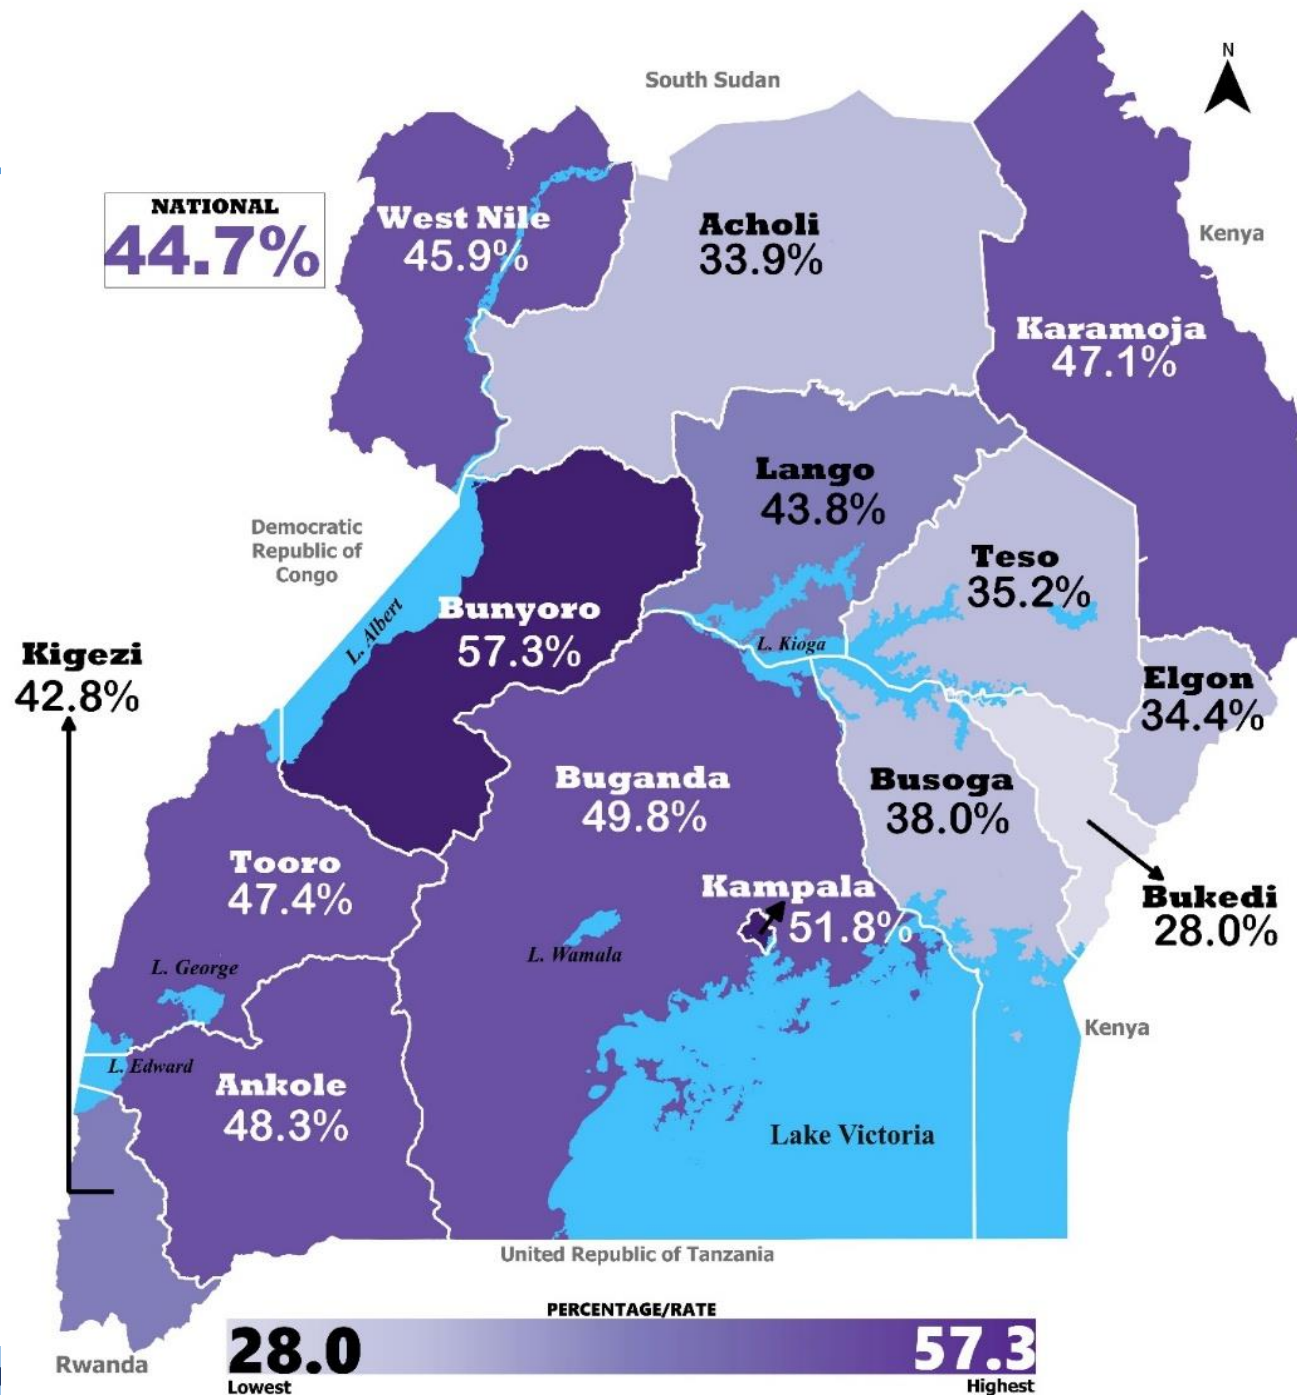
N

South Sudan

NATIONAL
44.7%

West Nile
45.9%

Acholi
33.9%

Kenya

Karamoja
47.1%

Lango
43.8%

Democratic Republic of Congo

Teso
35.2%

L. Albert

Bunyoro
57.3%

L. Kioga

Kigezi
42.8%

Elgon
34.4%

Buganda
49.8%

Busoga
38.0%

Tooro
47.4%

Kampala
51.8%

Bukedi
28.0%

L. Wamala

L. George

Kenya

L. Edward

Ankole
48.3%

Lake Victoria

United Republic of Tanzania

PERCENTAGE/RATE

Rwanda

28.0
Lowest

57.3
Highest